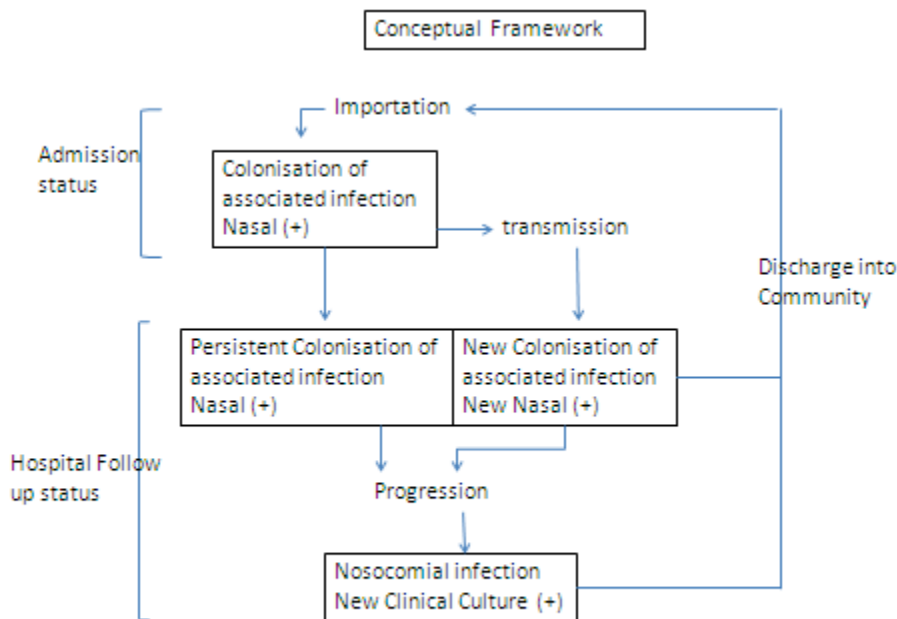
Conceptual Framework

Importation

Admission status

Colonisation of associated infection Nasal (+)

transmission

Discharge into Community

Persistent Colonisation of associated infection Nasal (+)

New Colonisation of associated infection New Nasal (+)

Hospital Follow up status

Progression

Nosocomial infection New Clinical Culture (+)